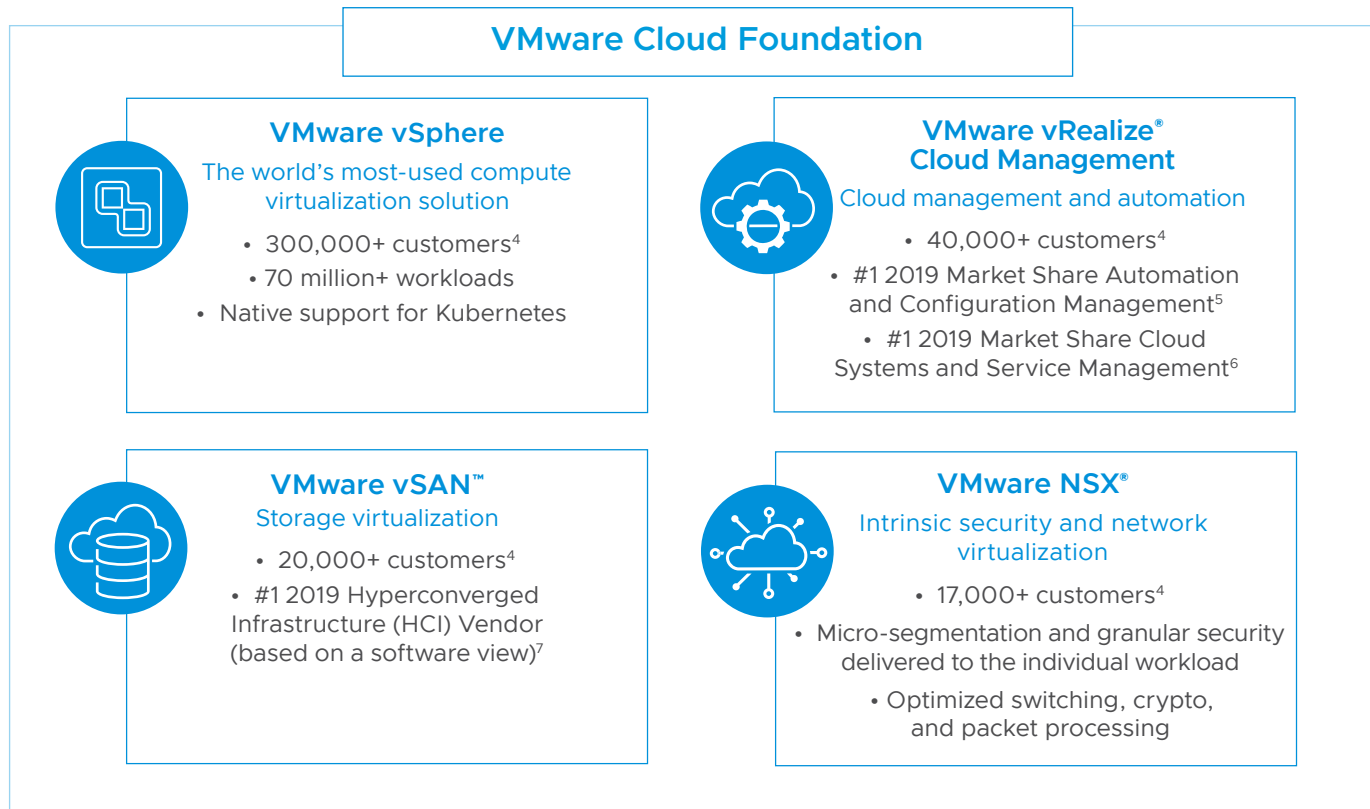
VMware Cloud Foundation

VMware vSphere
The world's most-used compute virtualization solution
• 300,000+ customers$^4$
• 70 million+ workloads
• Native support for Kubernetes

VMware vRealize®
Cloud Management
Cloud management and automation
• 40,000+ customers$^4$
• #1 2019 Market Share Automation and Configuration Management$^5$
• #1 2019 Market Share Cloud Systems and Service Management$^6$

VMware vSAN™
Storage virtualization
• 20,000+ customers$^4$
• #1 2019 Hyperconverged Infrastructure (HCI) Vendor (based on a software view)$^7$

VMware NSX®
Intrinsic security and network virtualization
• 17,000+ customers$^4$
• Micro-segmentation and granular security delivered to the individual workload
• Optimized switching, crypto, and packet processing